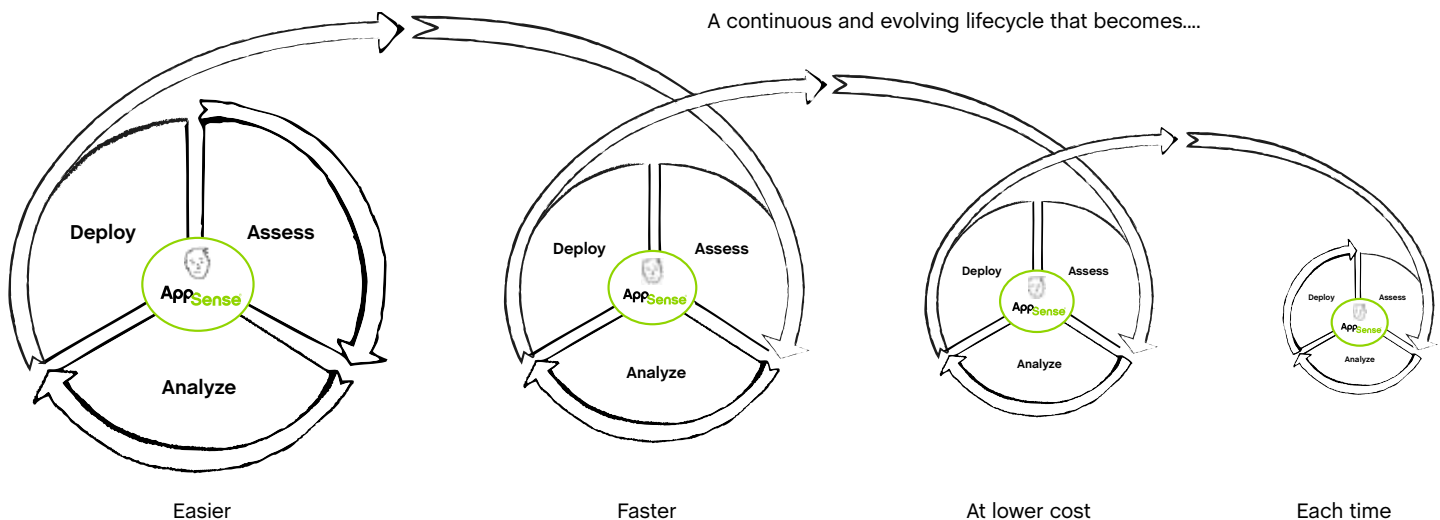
A continuous and evolving lifecycle that becomes....

Deploy
Assess
AppSense
Analyze

Deploy
Assess
AppSense
Analyze

Deploy
Assess
AppSense
Analyze

Deploy
Assess
AppSense
Analyze

Easier

Faster

At lower cost

Each time